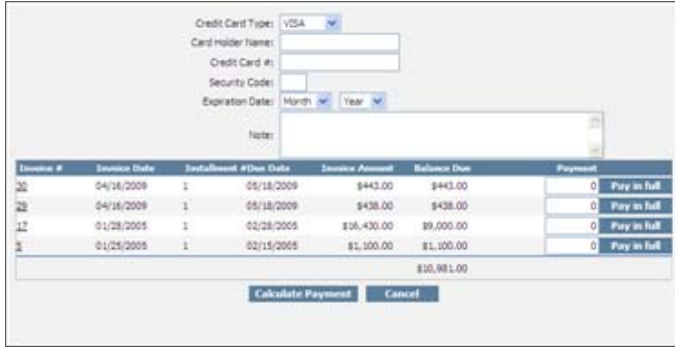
Credit Card Type: VISA
Card Holder Name:
Credit Card #:
Security Code:
Expiration Date: Month Year
Note:

| Invoice # | Invoice Date | Installment # | Due Date | Invoice Amount | Balance Due | Payment |
|---|---|---|---|---|---|---|
| 30 | 04/16/2009 | 1 | 05/18/2009 | $443.00 | $443.00 | 0 Pay in full |
| 29 | 04/16/2009 | 1 | 05/18/2009 | $438.00 | $438.00 | 0 Pay in full |
| 17 | 01/28/2005 | 1 | 02/28/2005 | $16,430.00 | $9,000.00 | 0 Pay in full |
| 5 | 01/25/2005 | 1 | 02/15/2005 | $1,100.00 | $1,100.00 | 0 Pay in full |
| | | | | | $10,981.00 | |

Calculate Payment Cancel